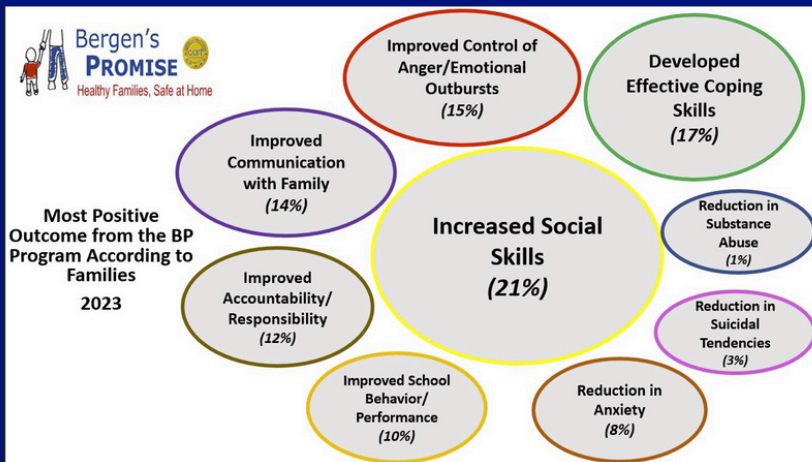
Bergen's PROMISE
Healthy Families, Safe at Home

Most Positive Outcome from the BP Program According to Families
2023

Improved Control of Anger/Emotional Outbursts
(15%)

Developed Effective Coping Skills
(17%)

Improved Communication with Family
(14%)

Increased Social Skills
(21%)

Reduction in Substance Abuse
(1%)

Improved Accountability/ Responsibility
(12%)

Reduction in Suicidal Tendencies
(3%)

Improved School Behavior/ Performance
(10%)

Reduction in Anxiety
(8%)